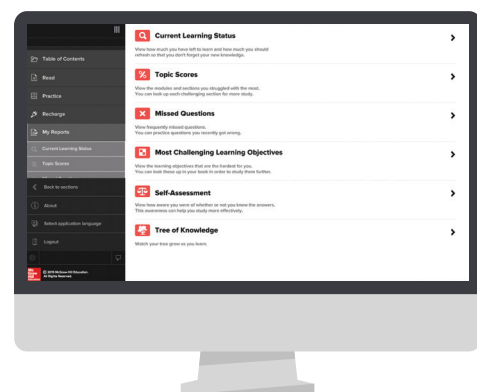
Table of Contents

Read

Practice

Recharge

My Reports

Current Learning Status

Topic Scores

Back to sections

About

Select application language

Logout

© 2015 McGraw-Hill Education. All Rights Reserved.

Current Learning Status

View how much you have left to learn and how much you should refresh so that you don't forget your new knowledge.

Topic Scores

View the modules and sections you struggled with the most. You can look up each challenging section for more study.

Missed Questions

View frequently missed questions. You can practice questions you recently got wrong.

Most Challenging Learning Objectives

View the learning objectives that are the hardest for you. You can look these up in your book in order to study them further.

Self-Assessment

View how aware you were of whether or not you knew the answers. This awareness can help you study more effectively.

Tree of Knowledge

Watch your tree grow as you learn.